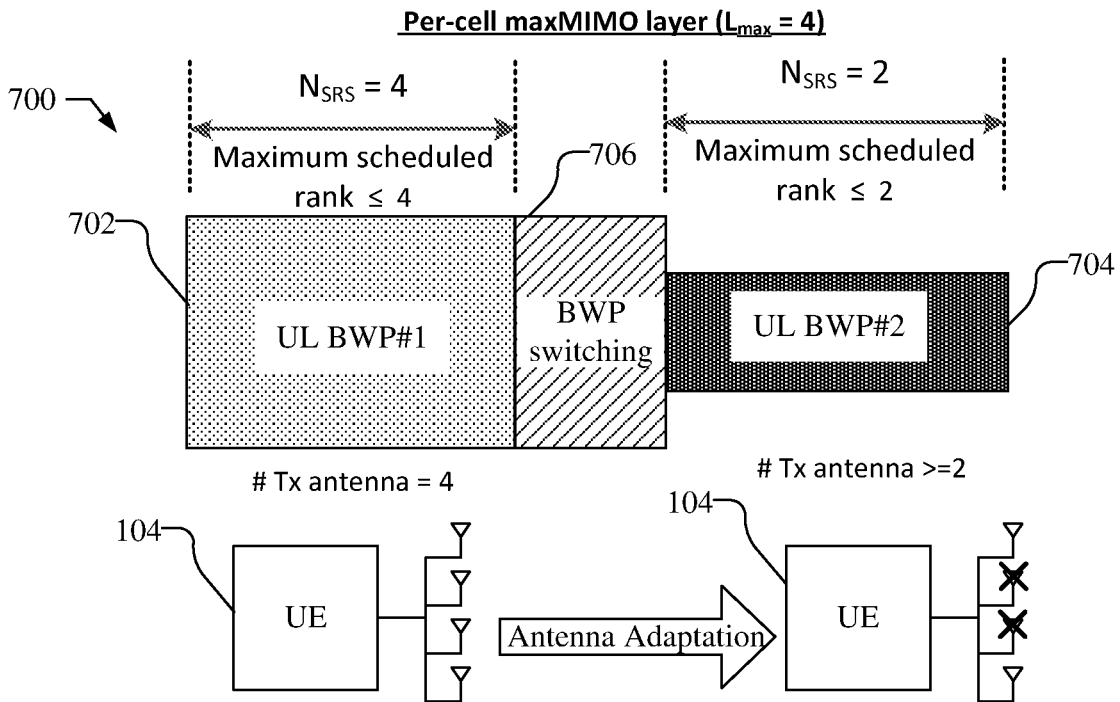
Per-cell maxMIMO layer ($L_{max}$ = 4)

700

$N_{SRS}$ = 4

Maximum scheduled rank ≤ 4

706

$N_{SRS}$ = 2

Maximum scheduled rank ≤ 2

702

704

UL BWP#1

BWP switching

UL BWP#2

# Tx antenna = 4

# Tx antenna >=2

104

104

UE

Antenna Adaptation

UE